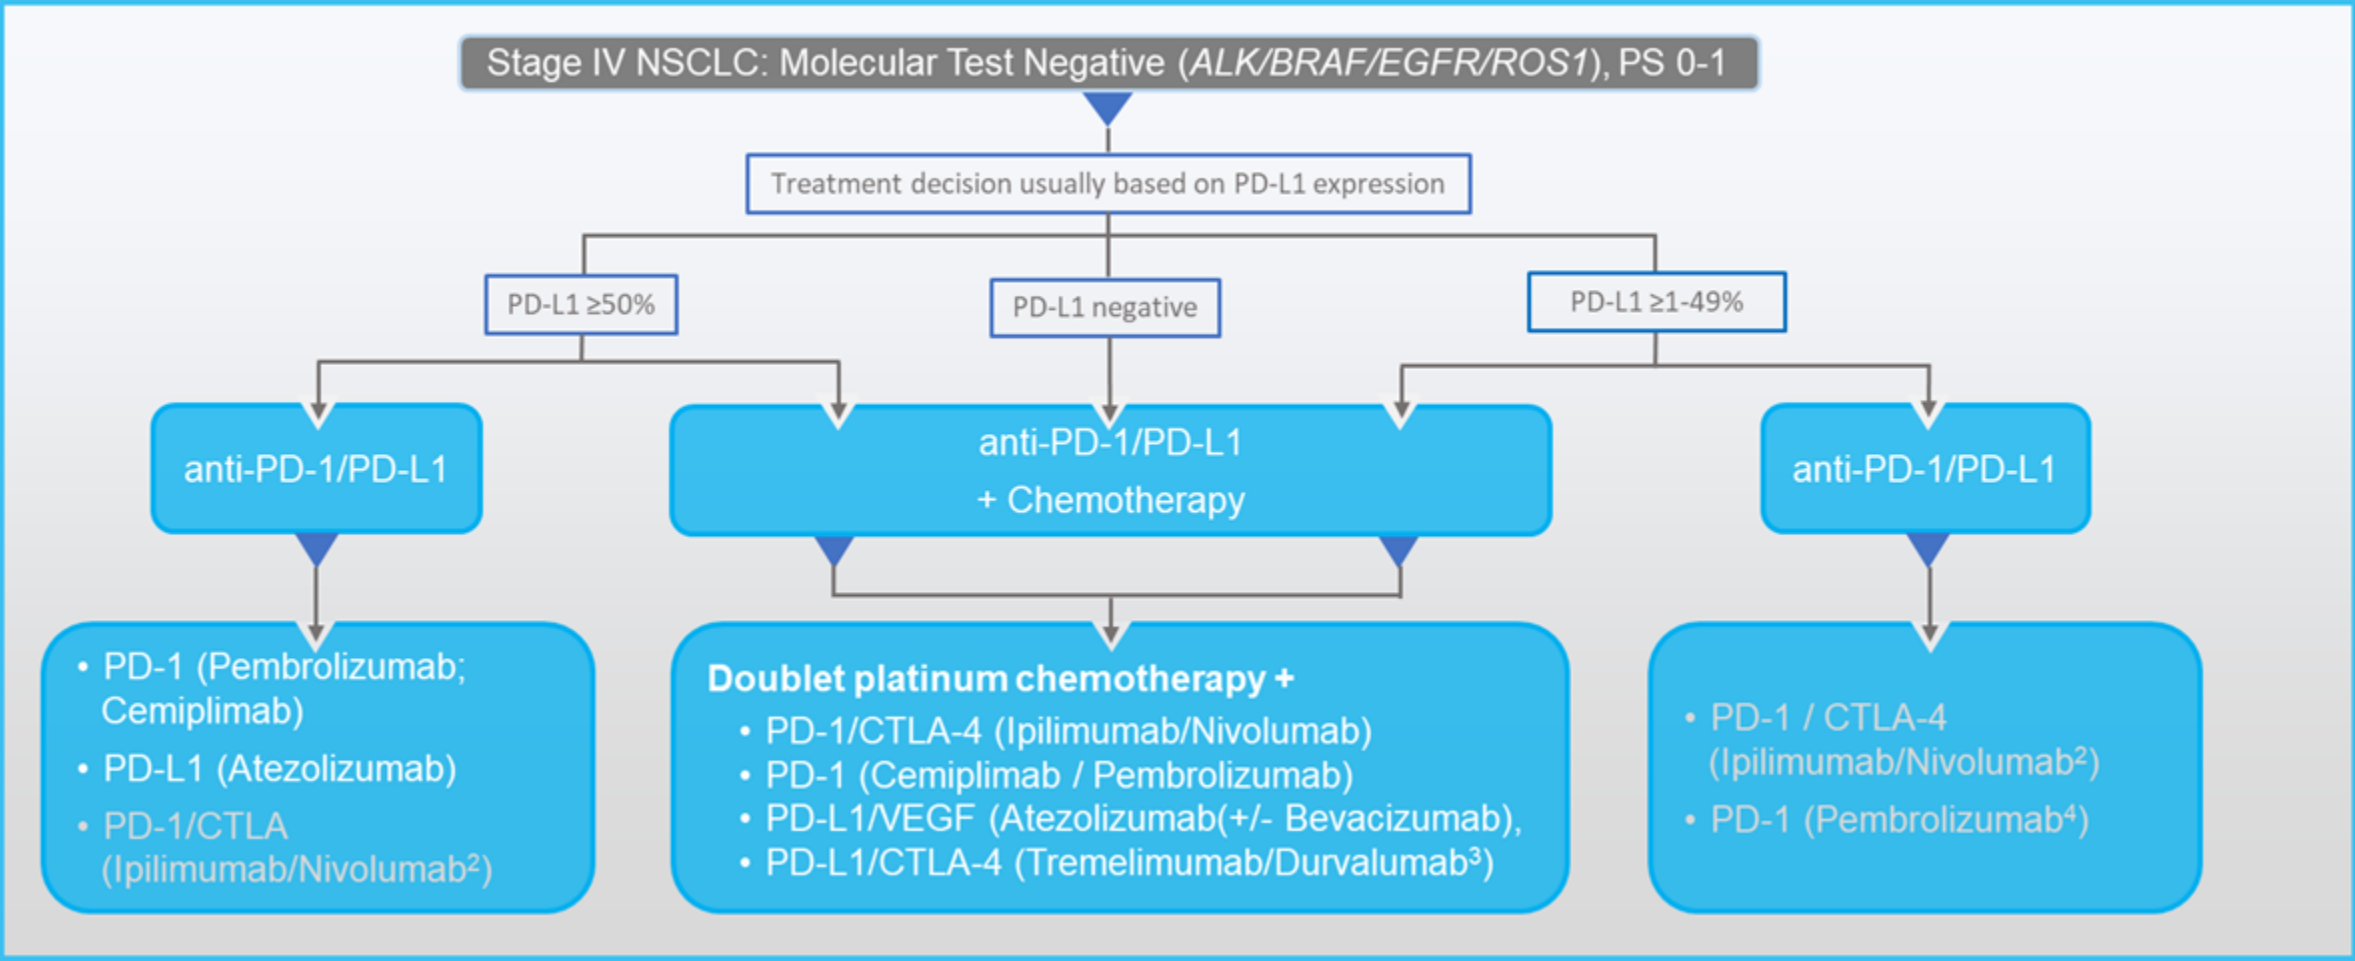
Stage IV NSCLC: Molecular Test Negative (*ALK/BRAF/EGFR/ROS1*), PS 0-1

Treatment decision usually based on PD-L1 expression

PD-L1 ≥50%

PD-L1 negative

PD-L1 ≥1-49%

anti-PD-1/PD-L1

anti-PD-1/PD-L1 + Chemotherapy

anti-PD-1/PD-L1

• PD-1 (Pembrolizumab; Cemiplimab)
• PD-L1 (Atezolizumab)
• PD-1/CTLA (Ipilimumab/Nivolumab$^2$)

Doublet platinum chemotherapy +
• PD-1/CTLA-4 (Ipilimumab/Nivolumab)
• PD-1 (Cemiplimab / Pembrolizumab)
• PD-L1/VEGF (Atezolizumab(+/- Bevacizumab),
• PD-L1/CTLA-4 (Tremelimumab/Durvalumab$^3$)

• PD-1 / CTLA-4 (Ipilimumab/Nivolumab$^2$)
• PD-1 (Pembrolizumab$^4$)